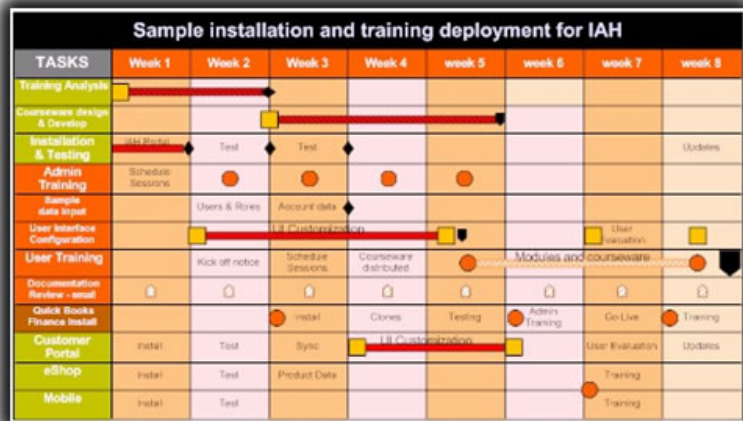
Sample installation and training deployment for IAH

| TASKS | Week 1 | Week 2 | Week 3 | Week 4 | week 5 | week 6 | week 7 | week 8 |
|---|---|---|---|---|---|---|---|---|
| Training Analysis | | | | | | | | |
| Courseware design & Develop | | | | | | | | |
| Installation & Testing | IAH Portal | Test | Test | | | | | Updates |
| Admin Training | Schedule Sessions | | | | | | | |
| Sample data input | | Users & Roles | Account data | | | | | |
| User Interface Configuration | | | UI Customization | | | | User Evaluation | |
| User Training | | Kick off notice | Schedule Sessions | Courseware distributed | | Modules and courseware | | |
| Documentation Review - email | | | | | | | | |
| Quick Books Finance Install | | | Install | Clones | Testing | Admin Training | Go-Live | Training |
| Customer Portal | Install | Test | Sync | UI Customization | | | User Evaluation | Updates |
| eShop | Install | Test | Product Data | | | | Training | |
| Mobile | Install | Test | | | | | Training | |